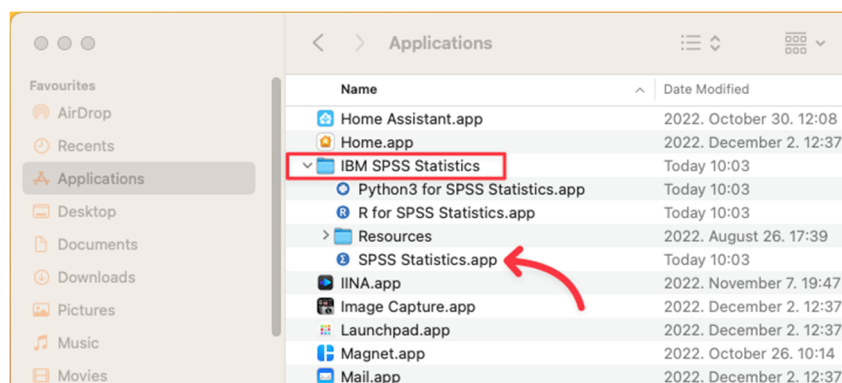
Applications

Favourites
AirDrop
Recents
Applications
Desktop
Documents
Downloads
Pictures
Music
Movies

| Name | Date Modified |
|---|---|
| Home Assistant.app | 2022. October 30. 12:08 |
| Home.app | 2022. December 2. 12:37 |
| IBM SPSS Statistics | Today 10:03 |
| Python3 for SPSS Statistics.app | Today 10:03 |
| R for SPSS Statistics.app | Today 10:03 |
| Resources | 2022. August 26. 17:39 |
| SPSS Statistics.app | Today 10:03 |
| IINA.app | 2022. November 7. 19:47 |
| Image Capture.app | 2022. December 2. 12:37 |
| Launchpad.app | 2022. December 2. 12:37 |
| Magnet.app | 2022. October 26. 10:14 |
| Mail.app | 2022. December 2. 12:37 |